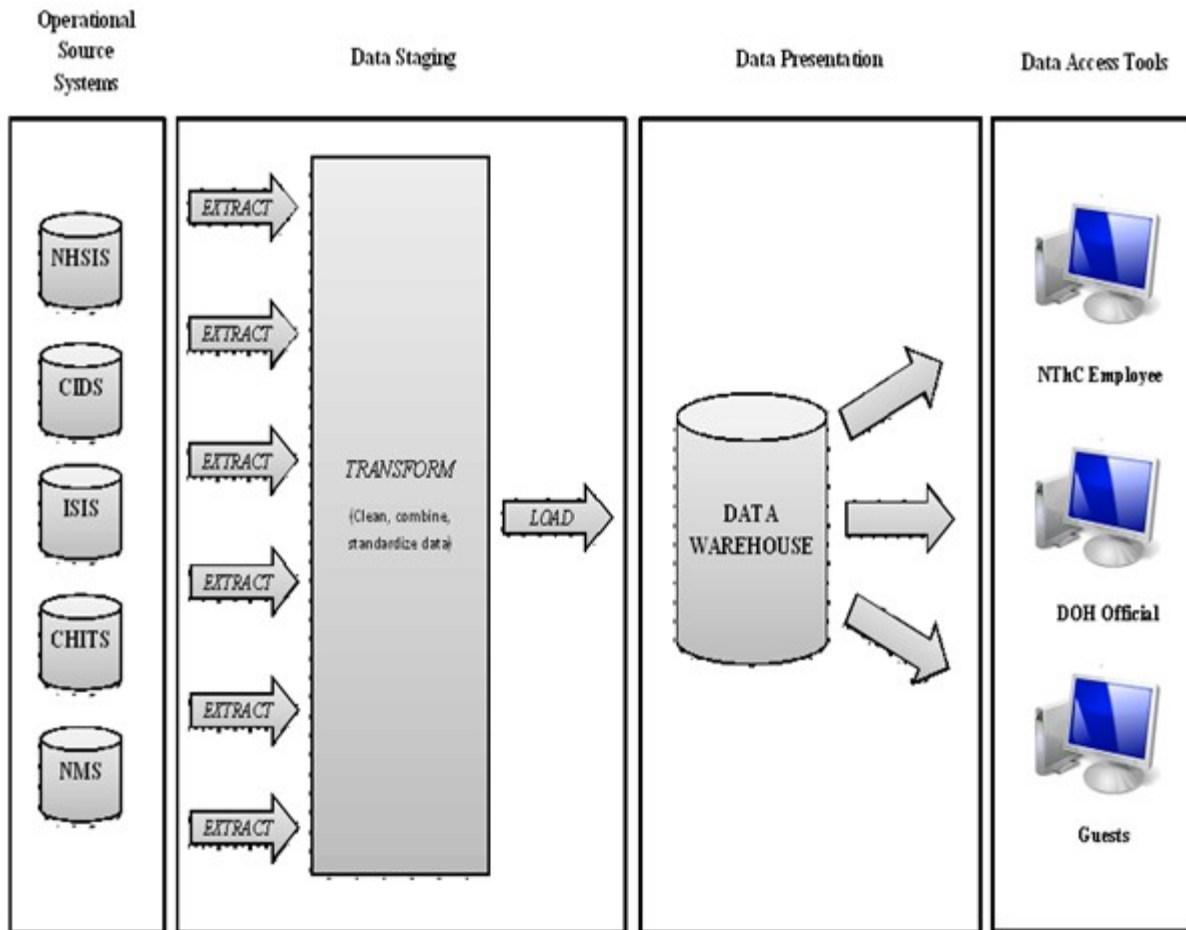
Operational Source Systems

Data Staging

Data Presentation

Data Access Tools

NHSIS

CIDS

ISIS

CHITS

NMS

EXTRACT

EXTRACT

EXTRACT

EXTRACT

EXTRACT

EXTRACT

TRANSFORM

(Clean, combine, standardize data)

LOAD

DATA WAREHOUSE

NThC Employee

DOH Official

Guests